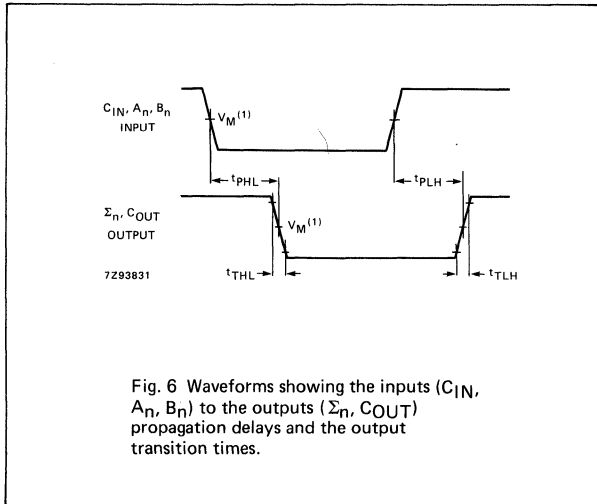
$C_{IN}$, $A_n$, $B_n$
INPUT

$V_M^{(1)}$

$t_{PHL}$

$t_{PLH}$

$\Sigma_n$, $C_{OUT}$
OUTPUT

$V_M^{(1)}$

7Z93831

$t_{THL}$

$t_{TLH}$

Fig. 6 Waveforms showing the inputs ($C_{IN}$, $A_n$, $B_n$) to the outputs ($\Sigma_n$, $C_{OUT}$) propagation delays and the output transition times.